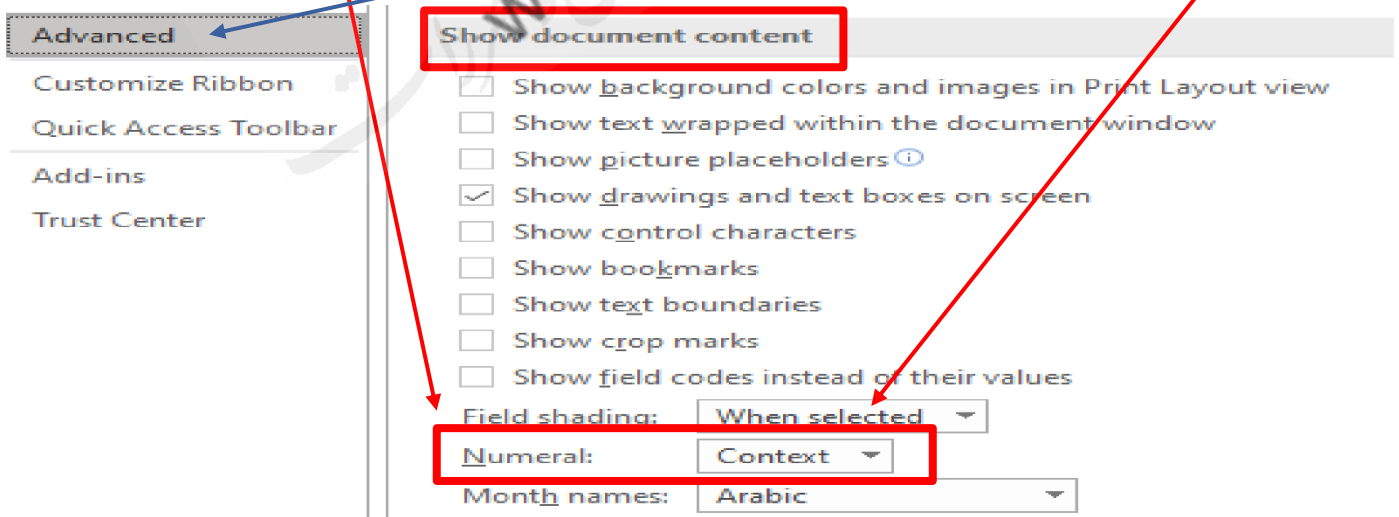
Advanced
Customize Ribbon
Quick Access Toolbar
Add-ins
Trust Center

Show document content
Show background colors and images in Print Layout view
Show text wrapped within the document window
Show picture placeholders
Show drawings and text boxes on screen
Show control characters
Show bookmarks
Show text boundaries
Show crop marks
Show field codes instead of their values
Field shading: When selected
Numeral: Context
Month names: Arabic